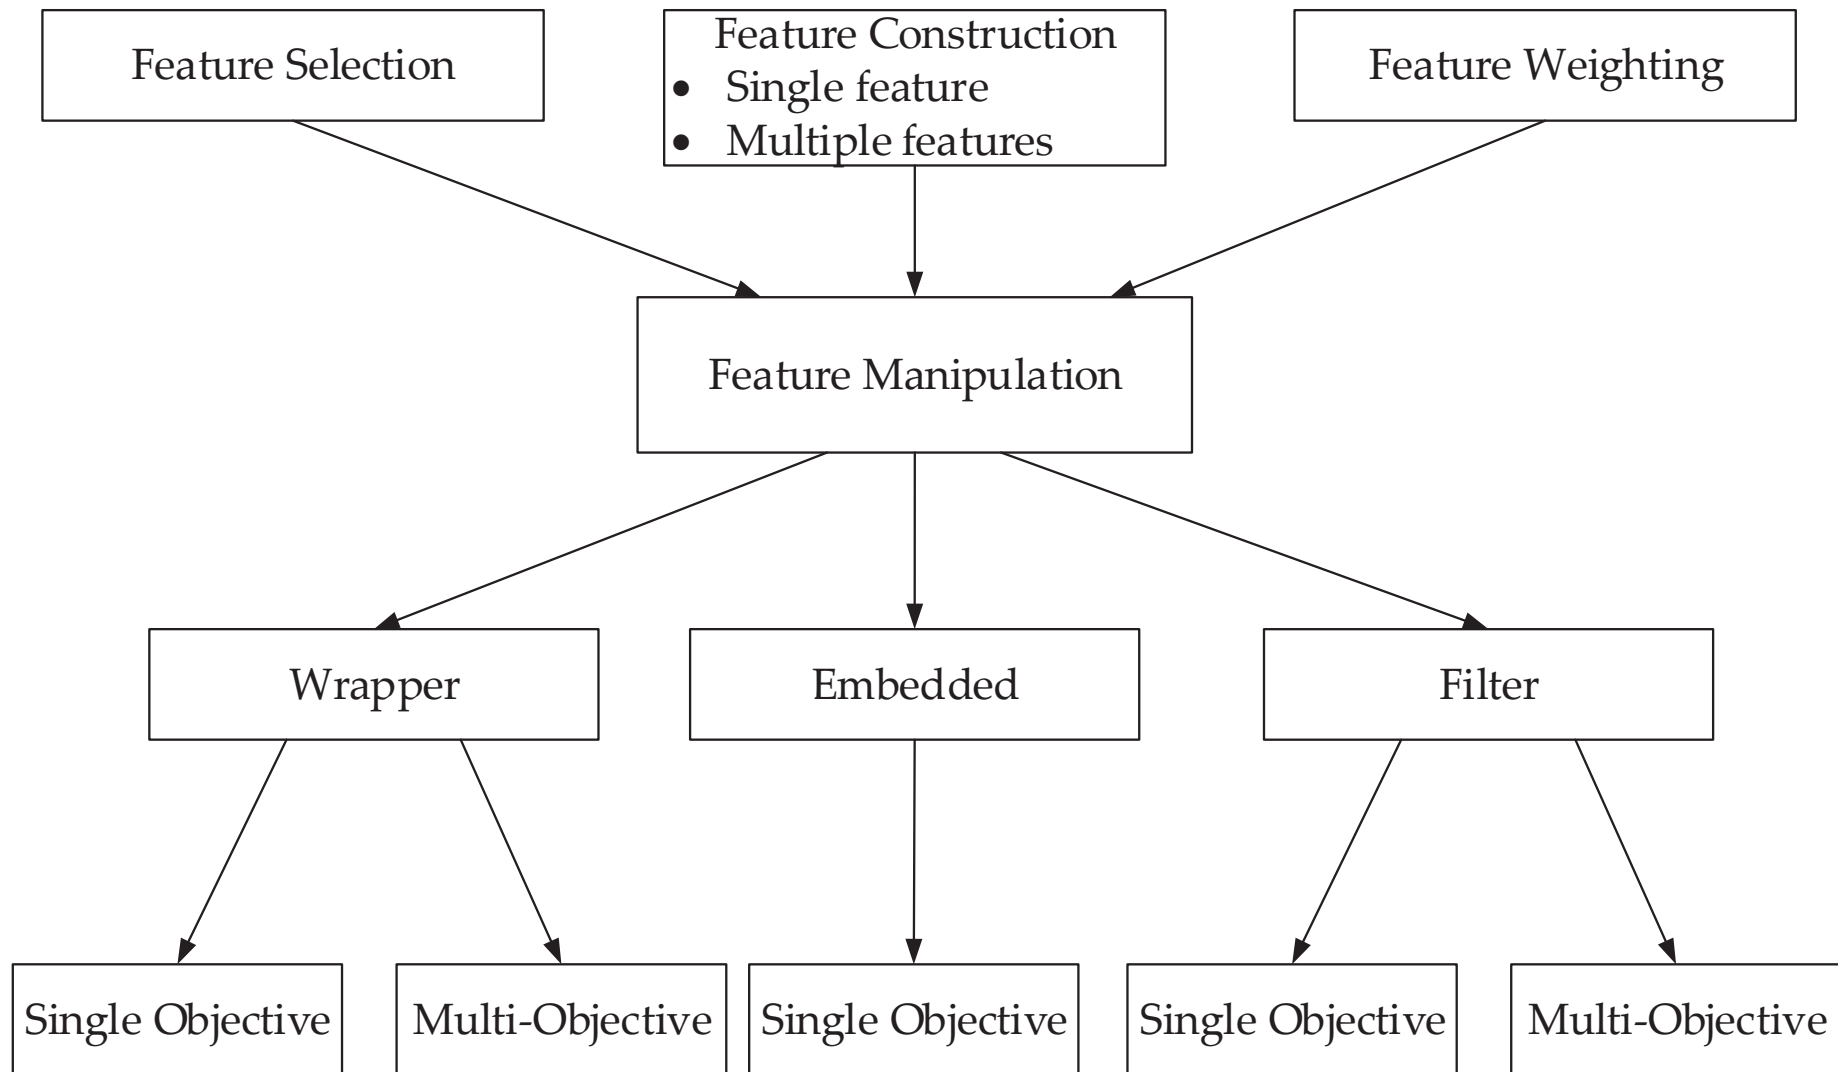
Feature Selection

Feature Construction
- Single feature
- Multiple features

Feature Weighting

Feature Manipulation

Wrapper

Embedded

Filter

Single Objective

Multi-Objective

Single Objective

Single Objective

Multi-Objective